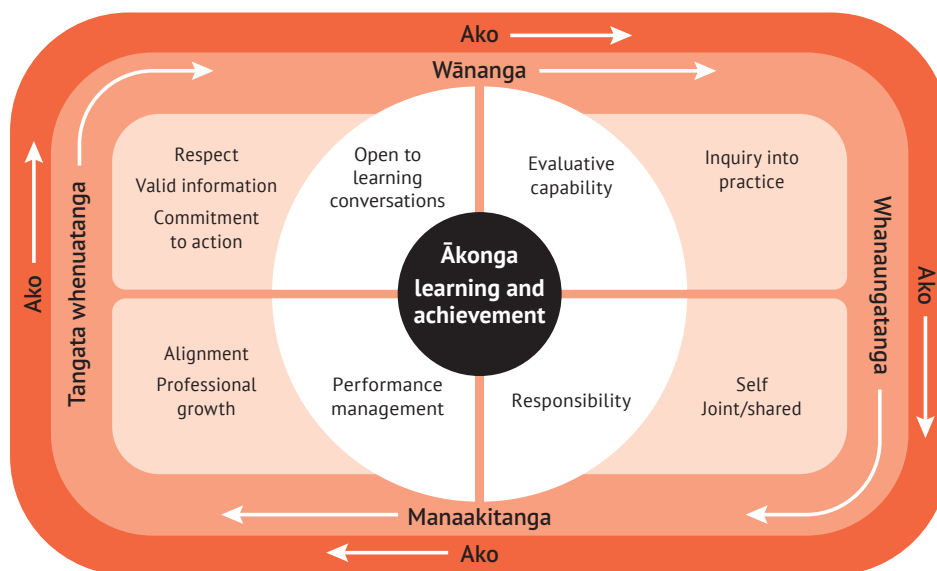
Ako

Wānanga

Ako

Tangata whenuatanga

Respect
Valid information
Commitment to action

Open to learning conversations

Evaluative capability

Inquiry into practice

Whanaungatanga

Ako

Ākonga learning and achievement

Alignment
Professional growth

Performance management

Responsibility

Self
Joint/shared

Manaakitanga

Ako